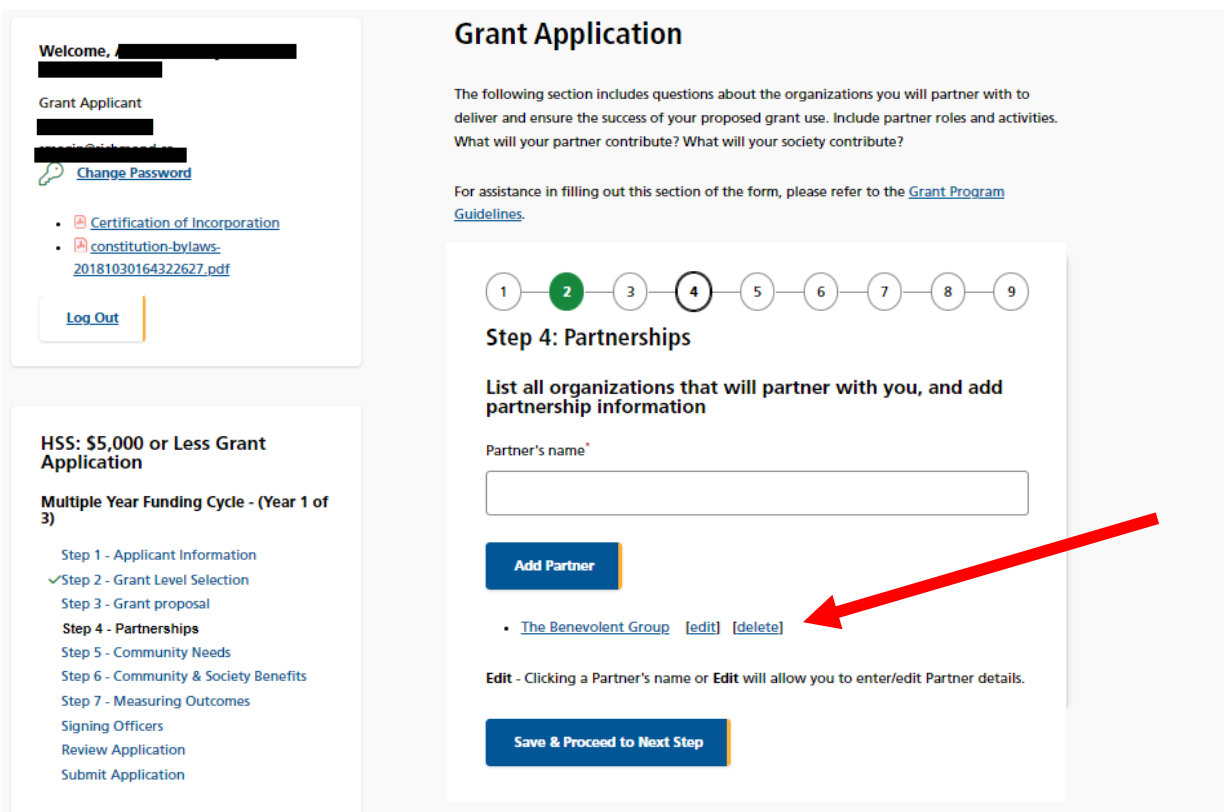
Welcome, A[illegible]

Grant Applicant

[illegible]

Change Password

- Certification of Incorporation
- constitution-bylaws-20181030164322627.pdf

Log Out

HSS: $5,000 or Less Grant Application

Multiple Year Funding Cycle - (Year 1 of 3)

Step 1 - Applicant Information
✓Step 2 - Grant Level Selection
Step 3 - Grant proposal
Step 4 - Partnerships
Step 5 - Community Needs
Step 6 - Community & Society Benefits
Step 7 - Measuring Outcomes
Signing Officers
Review Application
Submit Application

Grant Application

The following section includes questions about the organizations you will partner with to deliver and ensure the success of your proposed grant use. Include partner roles and activities. What will your partner contribute? What will your society contribute?

For assistance in filling out this section of the form, please refer to the Grant Program Guidelines.

1 2 3 4 5 6 7 8 9

Step 4: Partnerships

List all organizations that will partner with you, and add partnership information

Partner's name*

Add Partner

- The Benevolent Group [edit] [delete]

Edit - Clicking a Partner's name or Edit will allow you to enter/edit Partner details.

Save & Proceed to Next Step